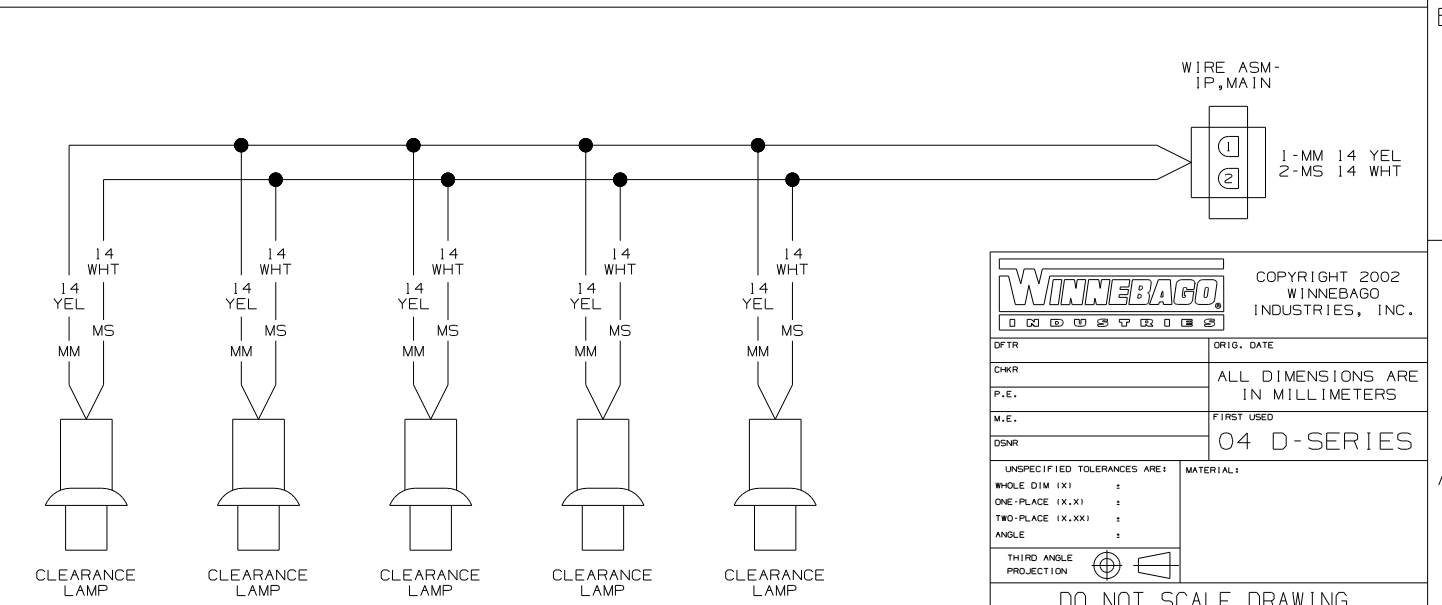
B

WIRE ASM-
IP,MAIN

1
2

1-MM 14 YEL
2-MS 14 WHT

14
WHT
14
YEL
MS
MM

14
WHT
14
YEL
MS
MM

14
WHT
14
YEL
MS
MM

14
WHT
14
YEL
MS
MM

14
WHT
14
YEL
MS
MM

CLEARANCE LAMP

CLEARANCE LAMP

CLEARANCE LAMP

CLEARANCE LAMP

CLEARANCE LAMP

WINNEBAGO
INDUSTRIES

COPYRIGHT 2002 WINNEBAGO INDUSTRIES, INC.

| DFTR | ORIG. DATE |
|---|---|
| CHKR | ALL DIMENSIONS ARE IN MILLIMETERS |
| P.E. | |
| M.E. | FIRST USED |
| DSNR | 04 D-SERIES |

UNSPECIFIED TOLERANCES ARE:
WHOLE DIM (X) ±
ONE-PLACE (X.X) ±
TWO-PLACE (X.XX) ±
ANGLE ±

MATERIAL:

THIRD ANGLE PROJECTION

DO NOT SCALE DRAWING

A